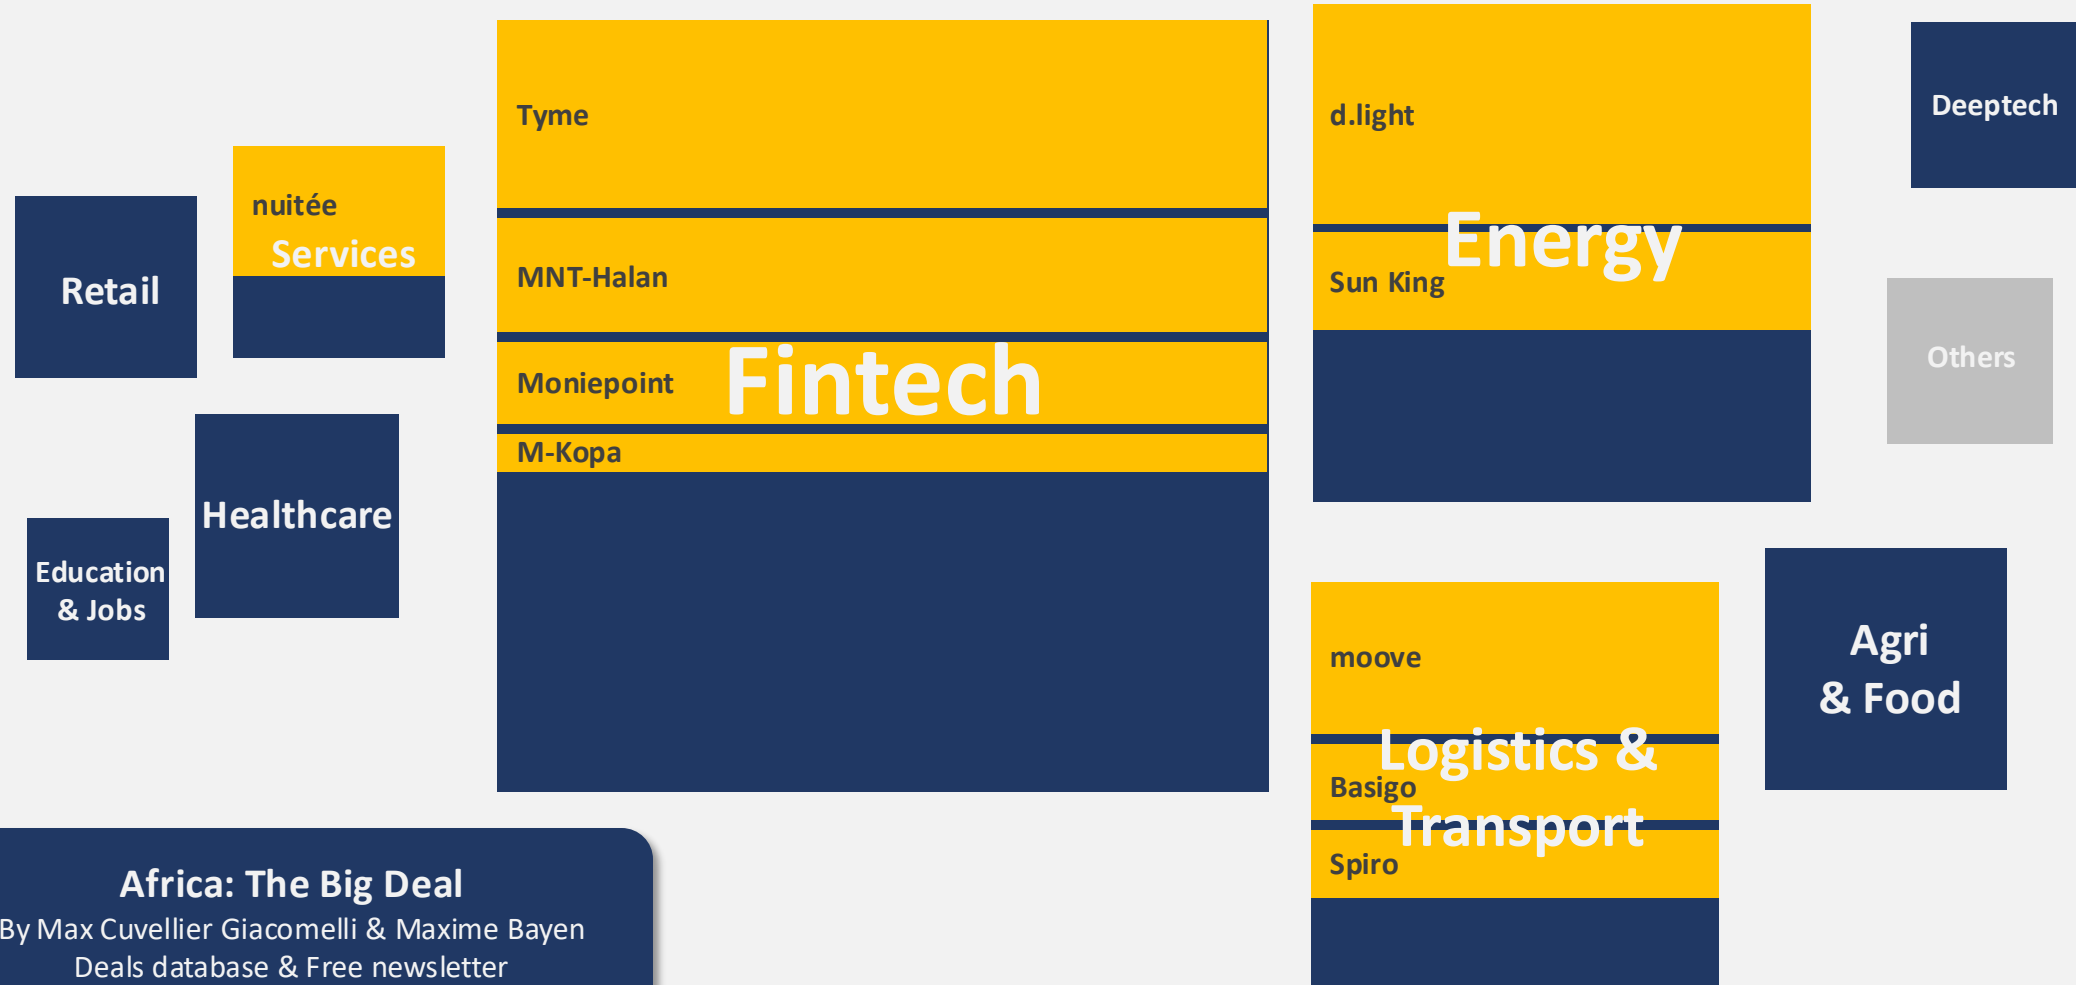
Retail

nuitée
Services

Healthcare

Education & Jobs

Tyme

MNT-Halan

Moniepoint

Fintech

M-Kopa

d.light

Energy

Sun King

Deeptech

Others

moove

Logistics & Transport

Basigo

Spiro

Agri & Food

Africa: The Big Deal
By Max Cuvellier Giacomelli & Maxime Bayen
Deals database & Free newsletter